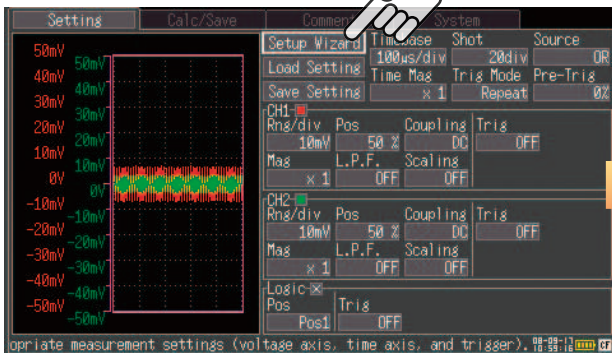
Setting
Calc/Save
Comme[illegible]
System

50mV
40mV
30mV
20mV
10mV
0V
-10mV
-20mV
-30mV
-40mV
-50mV

50mV
40mV
30mV
20mV
10mV
0V
-10mV
-20mV
-30mV
-40mV
-50mV

Setup Wizard
Load Setting
Save Setting
Ti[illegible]base
100us/div
Time Mag
x 1
Shot
20div
Trig Mode
Repeat
Source
OR
Pre-Trig
0%

CH1
Rng/div
10mV
Pos
50 %
Coupling
DC
Trig
OFF
Mag
x 1
L.P.F.
OFF
Scaling
OFF

CH2
Rng/div
10mV
Pos
50 %
Coupling
DC
Trig
OFF
Mag
x 1
L.P.F.
OFF
Scaling
OFF

Logic
Pos
Pos1
Trig
OFF

opriate measurement settings (voltage axis, time axis, and trigger). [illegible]